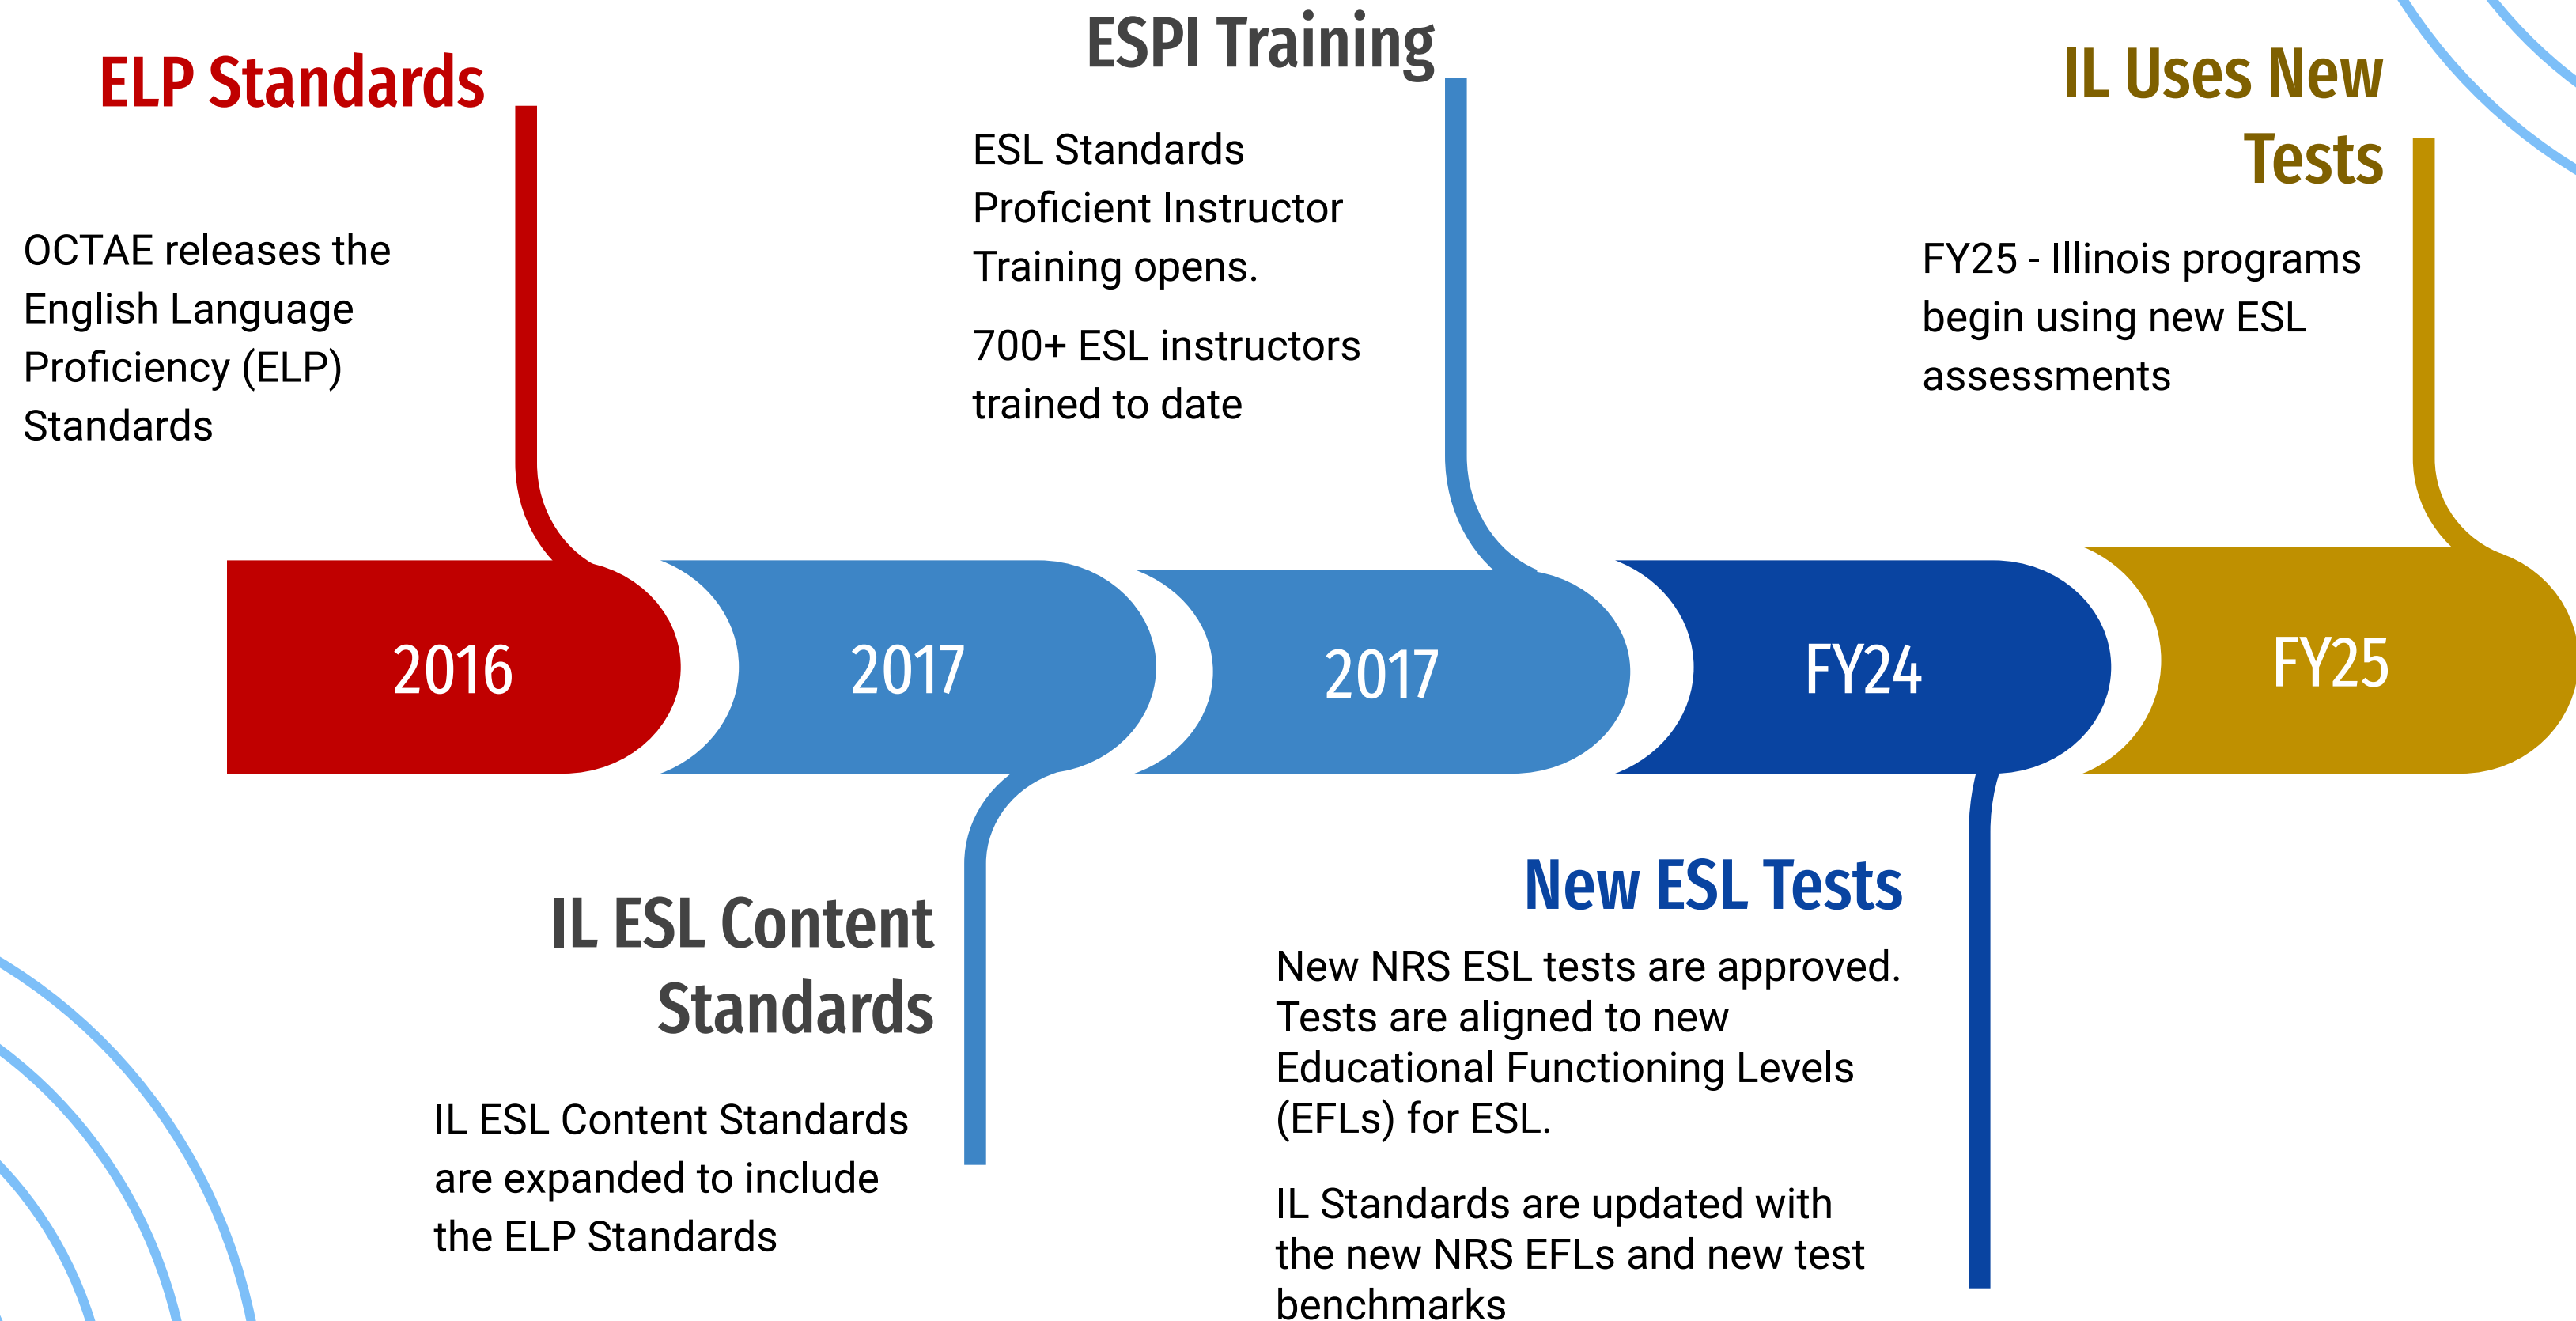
ELP Standards

OCTAE releases the English Language Proficiency (ELP) Standards

ESPI Training

ESL Standards Proficient Instructor Training opens.

700+ ESL instructors trained to date

IL Uses New Tests

FY25 - Illinois programs begin using new ESL assessments

2016

2017

2017

FY24

FY25

IL ESL Content Standards

IL ESL Content Standards are expanded to include the ELP Standards

New ESL Tests

New NRS ESL tests are approved. Tests are aligned to new Educational Functioning Levels (EFLs) for ESL.

IL Standards are updated with the new NRS EFLs and new test benchmarks